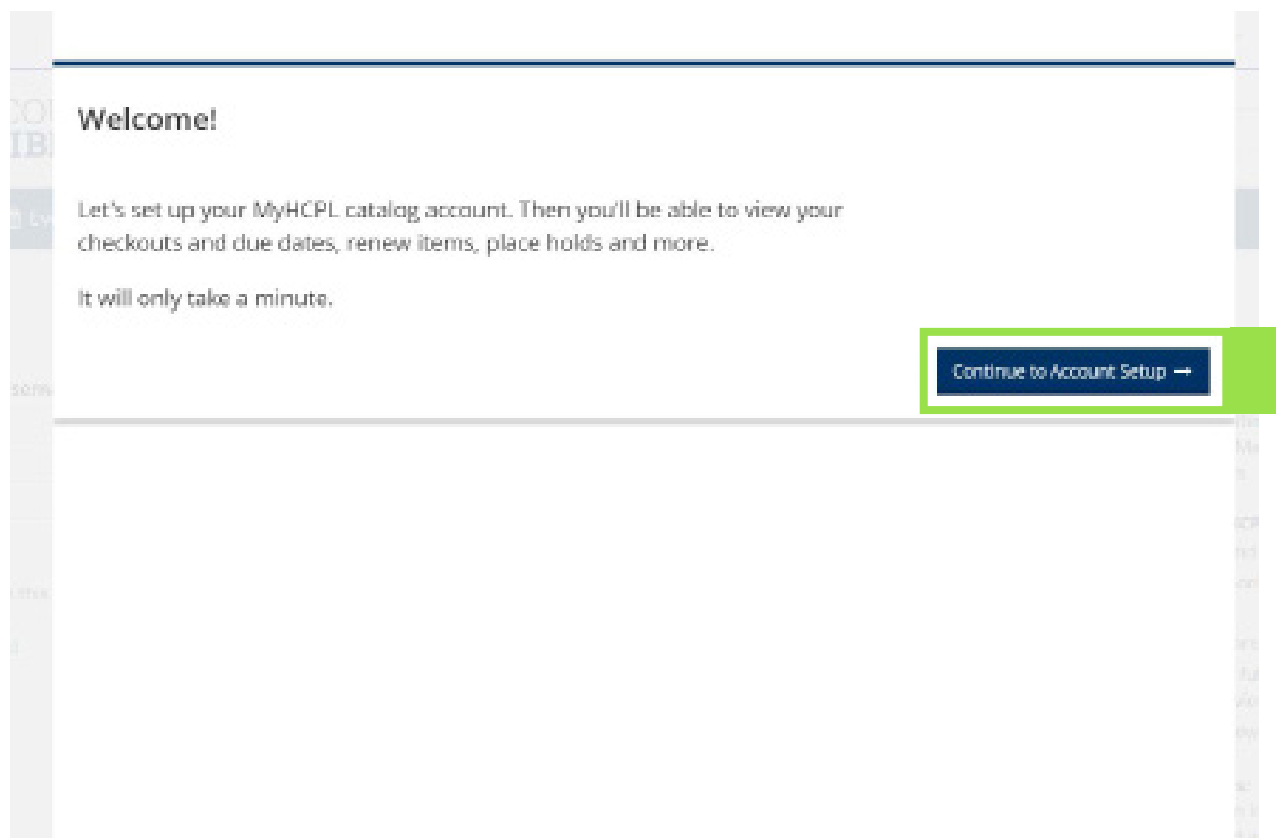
Welcome!

Let's set up your MyHCPL catalog account. Then you'll be able to view your checkouts and due dates, renew items, place holds and more.

It will only take a minute.

Continue to Account Setup →